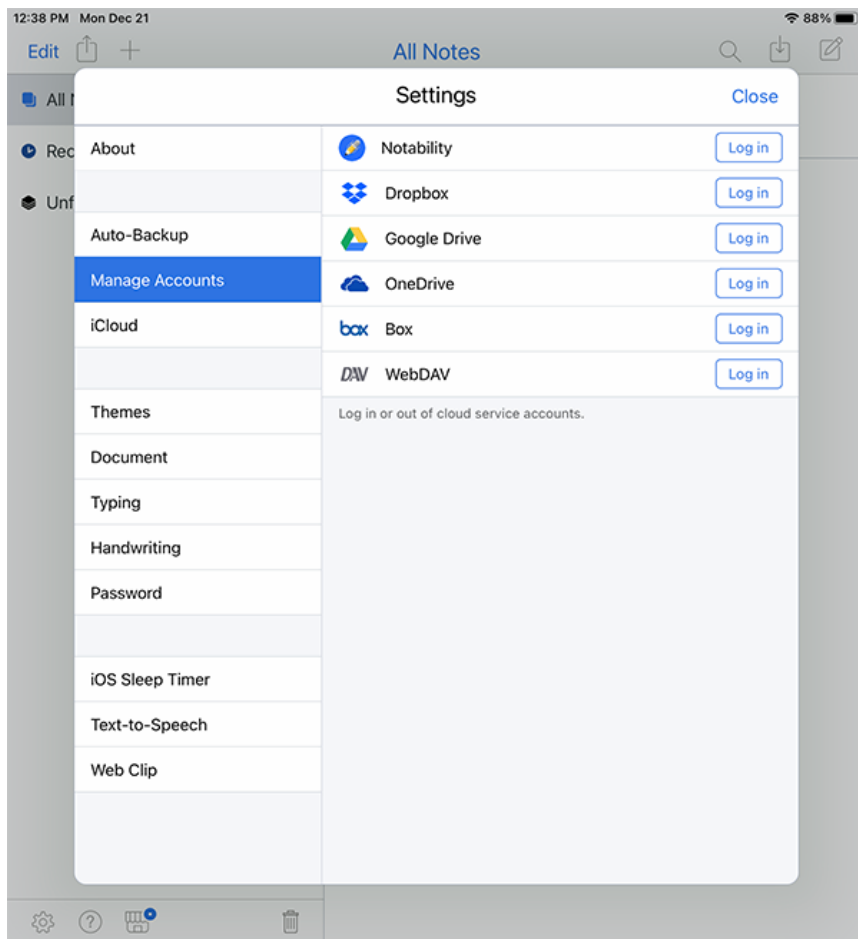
12:38 PM Mon Dec 21

88%

Edit

All Notes

All N

Rec

Unf

Settings

Close

About

Auto-Backup

Manage Accounts

iCloud

Themes

Document

Typing

Handwriting

Password

iOS Sleep Timer

Text-to-Speech

Web Clip

Notability

Log in

Dropbox

Log in

Google Drive

Log in

OneDrive

Log in

box Box

Log in

DAV WebDAV

Log in

Log in or out of cloud service accounts.